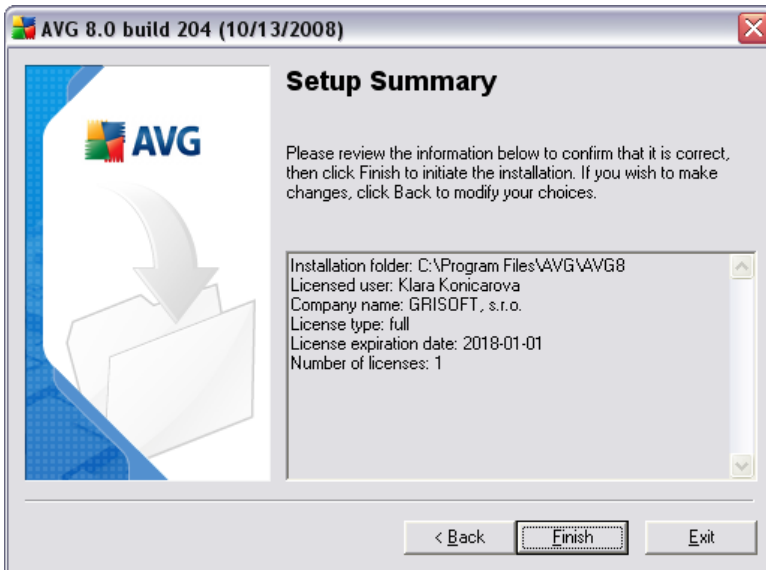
AVG 8.0 build 204 (10/13/2008)

AVG

Setup Summary

Please review the information below to confirm that it is correct, then click Finish to initiate the installation. If you wish to make changes, click Back to modify your choices.

Installation folder: C:\Program Files\AVG\AVG8
Licensed user: Klara Konicarova
Company name: GRISOFT, s.r.o.
License type: full
License expiration date: 2018-01-01
Number of licenses: 1

< Back

Finish

Exit